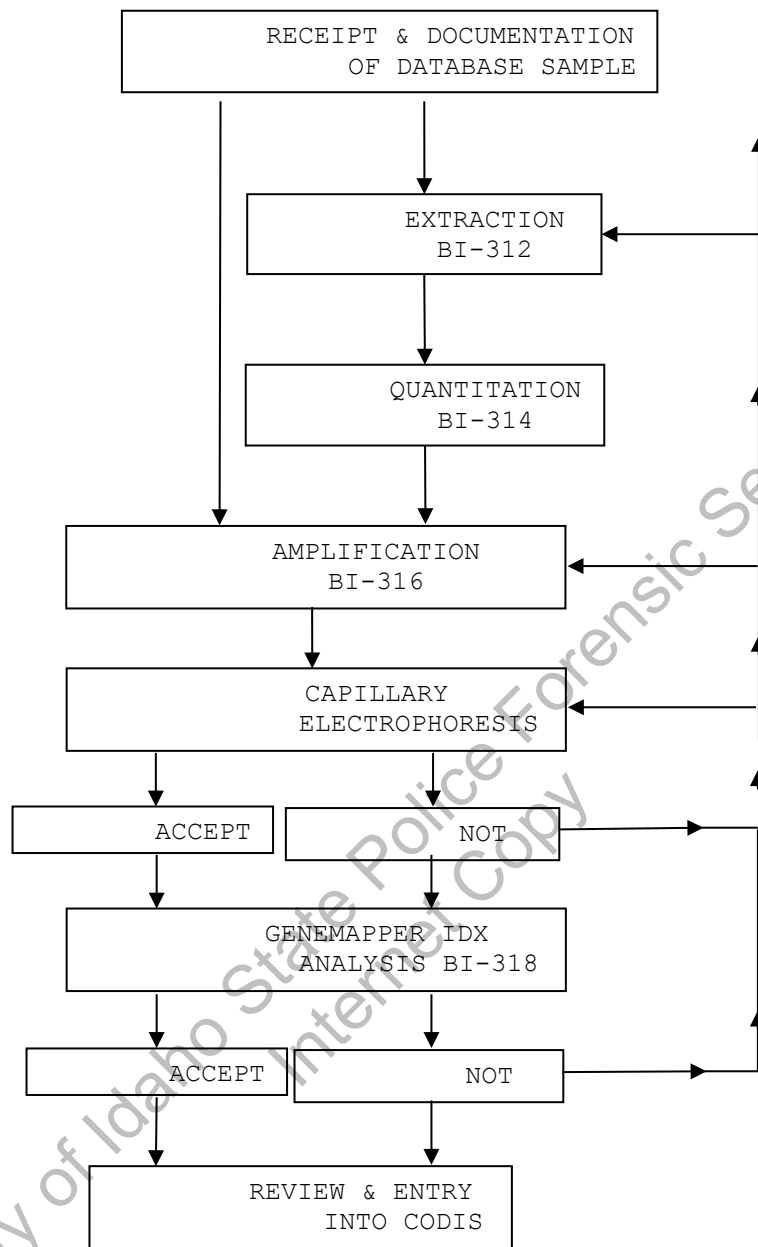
RECEIPT & DOCUMENTATION OF DATABASE SAMPLE

EXTRACTION BI-312

QUANTITATION BI-314

AMPLIFICATION BI-316

CAPILLARY ELECTROPHORESIS

ACCEPT

NOT

GENEMAPPER IDX ANALYSIS BI-318

ACCEPT

NOT

REVIEW & ENTRY INTO CODIS

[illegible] of Idaho State Police Forensic Se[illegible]
Internet Copy